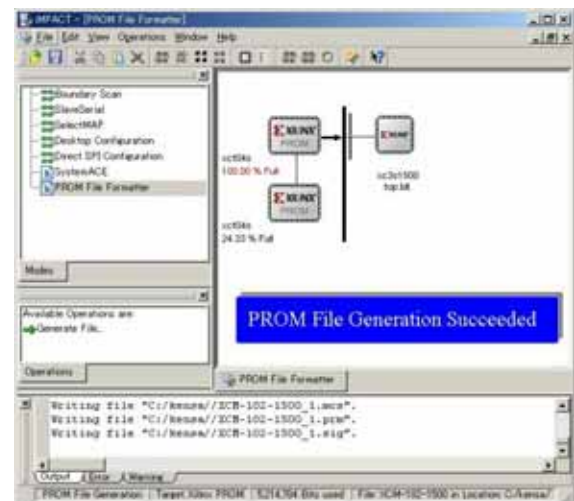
iMPACT - [PROM File Formatter]

File Edit View Operations Window Help

Boundary Scan
SlaveSerial
SelectMAP
Desktop Configuration
Direct SPI Configuration
SystemACE
PROM File Formatter

Modes

XILINX PROM
xcf04s
100.00 % Full

XILINX PROM
xcf04s
24.33 % Full

XILINX
xc3s1500
top.bit

Available Operations are:
Generate File...

Operations

PROM File Generation Succeeded

PROM File Formatter

Writing file "C:/kensa//ZCB-102-1500_1.mcs".
Writing file "C:/kensa//ZCB-102-1500_1.prm".
Writing file "C:/kensa//ZCB-102-1500_1.sig".

Output Error Warning

PROM File Generation | Target Xilinx PROM | 5214764 Bits used | File: ZCB-102-1500 in Location: C:/kensa/